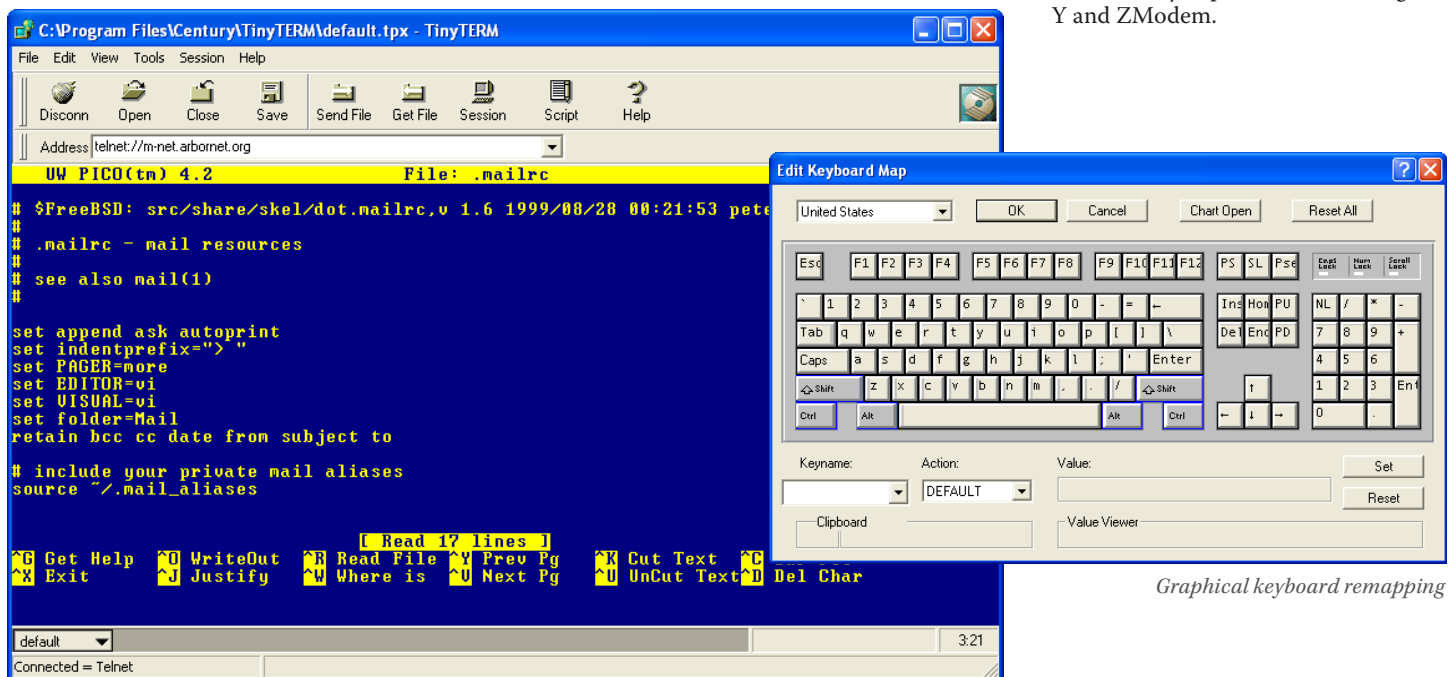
Y and ZModem.

C:\Program Files\Century\TinyTERM\default.tpx - TinyTERM

File Edit View Tools Session Help

Disconn Open Close Save Send File Get File Session Script Help

Address telnet://m-net.arbornet.org

UW PICO(tm) 4.2 File: .mailrc

# $FreeBSD: src/share/skel/dot.mailrc,v 1.6 1999/08/28 00:21:53 pete
#
# .mailrc - mail resources
#
# see also mail(1)
#

set append ask autoprint
set indentprefix="> "
set PAGER=more
set EDITOR=vi
set VISUAL=vi
set folder=Mail
retain bcc cc date from subject to

# include your private mail aliases
source ~/.mail_aliases

[ Read 17 lines ]
^G Get Help ^O WriteOut ^R Read File ^Y Prev Pg ^K Cut Text ^C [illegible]
^X Exit ^J Justify ^W Where is ^V Next Pg ^U UnCut Text ^D Del Char

default

3:21

Connected = Telnet

Edit Keyboard Map

United States OK Cancel Chart Open Reset All

Esc F1 F2 F3 F4 F5 F6 F7 F8 F9 F10 F11 F12 PS SL Pse Caps Lock Num Lock Scroll Lock

` 1 2 3 4 5 6 7 8 9 0 - = ← Ins Hom PU NL / * -

Tab q w e r t y u i o p [ ] \ Del End PD 7 8 9 +

Caps a s d f g h j k l ; ' Enter 4 5 6

Shift z x c v b n m , . / Shift ↑ 1 2 3 Ent

Ctrl Alt Alt Ctrl ← ↓ → 0 .

Keyname: Action: Value: Set

DEFAULT Reset

Clipboard Value Viewer

Graphical keyboard remapping